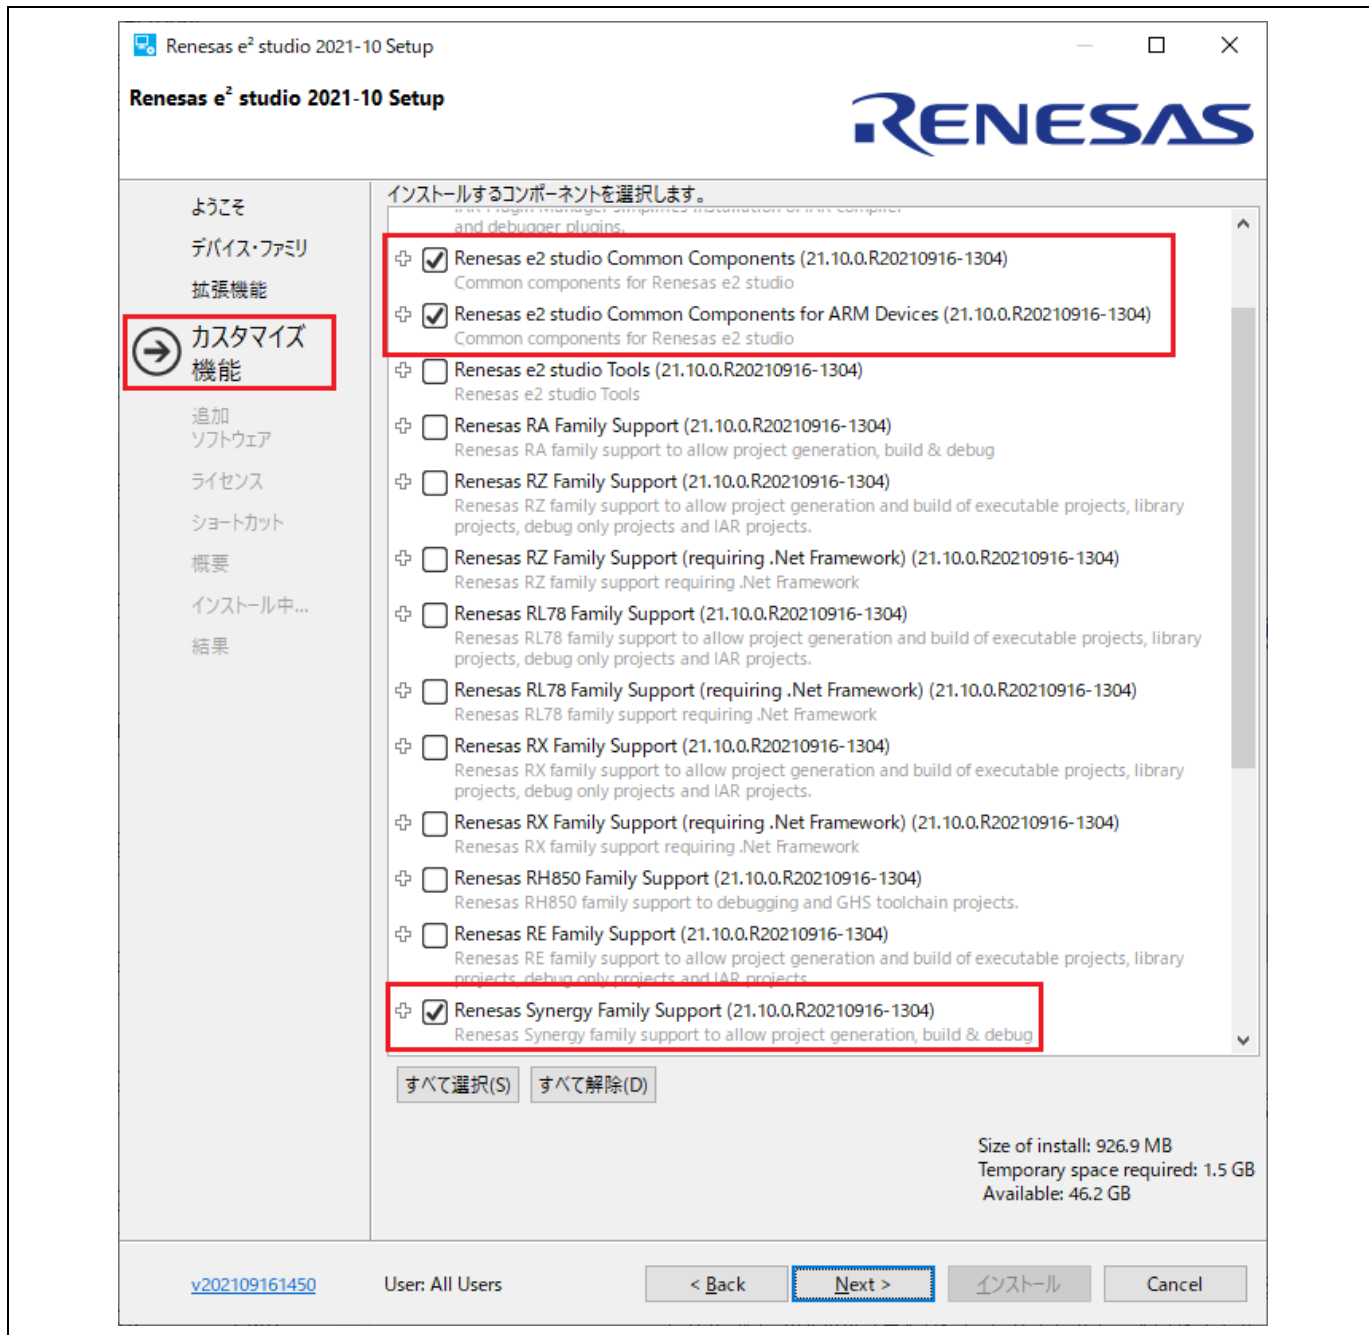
Renesas e² studio 2021-10 Setup

Renesas e² studio 2021-10 Setup

RENESAS

ようこそ
デバイス・ファミリ
拡張機能
カスタマイズ機能
追加ソフトウェア
ライセンス
ショートカット
概要
インストール中...
結果

インストールするコンポーネントを選択します。

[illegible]
and debugger plugins.

Renesas e2 studio Common Components (21.10.0.R20210916-1304)
Common components for Renesas e2 studio

Renesas e2 studio Common Components for ARM Devices (21.10.0.R20210916-1304)
Common components for Renesas e2 studio

Renesas e2 studio Tools (21.10.0.R20210916-1304)
Renesas e2 studio Tools

Renesas RA Family Support (21.10.0.R20210916-1304)
Renesas RA family support to allow project generation, build & debug

Renesas RZ Family Support (21.10.0.R20210916-1304)
Renesas RZ family support to allow project generation and build of executable projects, library projects, debug only projects and IAR projects.

Renesas RZ Family Support (requiring .Net Framework) (21.10.0.R20210916-1304)
Renesas RZ family support requiring .Net Framework

Renesas RL78 Family Support (21.10.0.R20210916-1304)
Renesas RL78 family support to allow project generation and build of executable projects, library projects, debug only projects and IAR projects.

Renesas RL78 Family Support (requiring .Net Framework) (21.10.0.R20210916-1304)
Renesas RL78 family support requiring .Net Framework

Renesas RX Family Support (21.10.0.R20210916-1304)
Renesas RX family support to allow project generation and build of executable projects, library projects, debug only projects and IAR projects.

Renesas RX Family Support (requiring .Net Framework) (21.10.0.R20210916-1304)
Renesas RX family support requiring .Net Framework

Renesas RH850 Family Support (21.10.0.R20210916-1304)
Renesas RH850 family support to debugging and GHS toolchain projects.

Renesas RE Family Support (21.10.0.R20210916-1304)
Renesas RE family support to allow project generation and build of executable projects, library projects, debug only projects and IAR projects.

Renesas Synergy Family Support (21.10.0.R20210916-1304)
Renesas Synergy family support to allow project generation, build & debug

すべて選択(S) すべて解除(D)

Size of install: 926.9 MB
Temporary space required: 1.5 GB
Available: 46.2 GB

v202109161450 User: All Users < Back Next > インストール Cancel